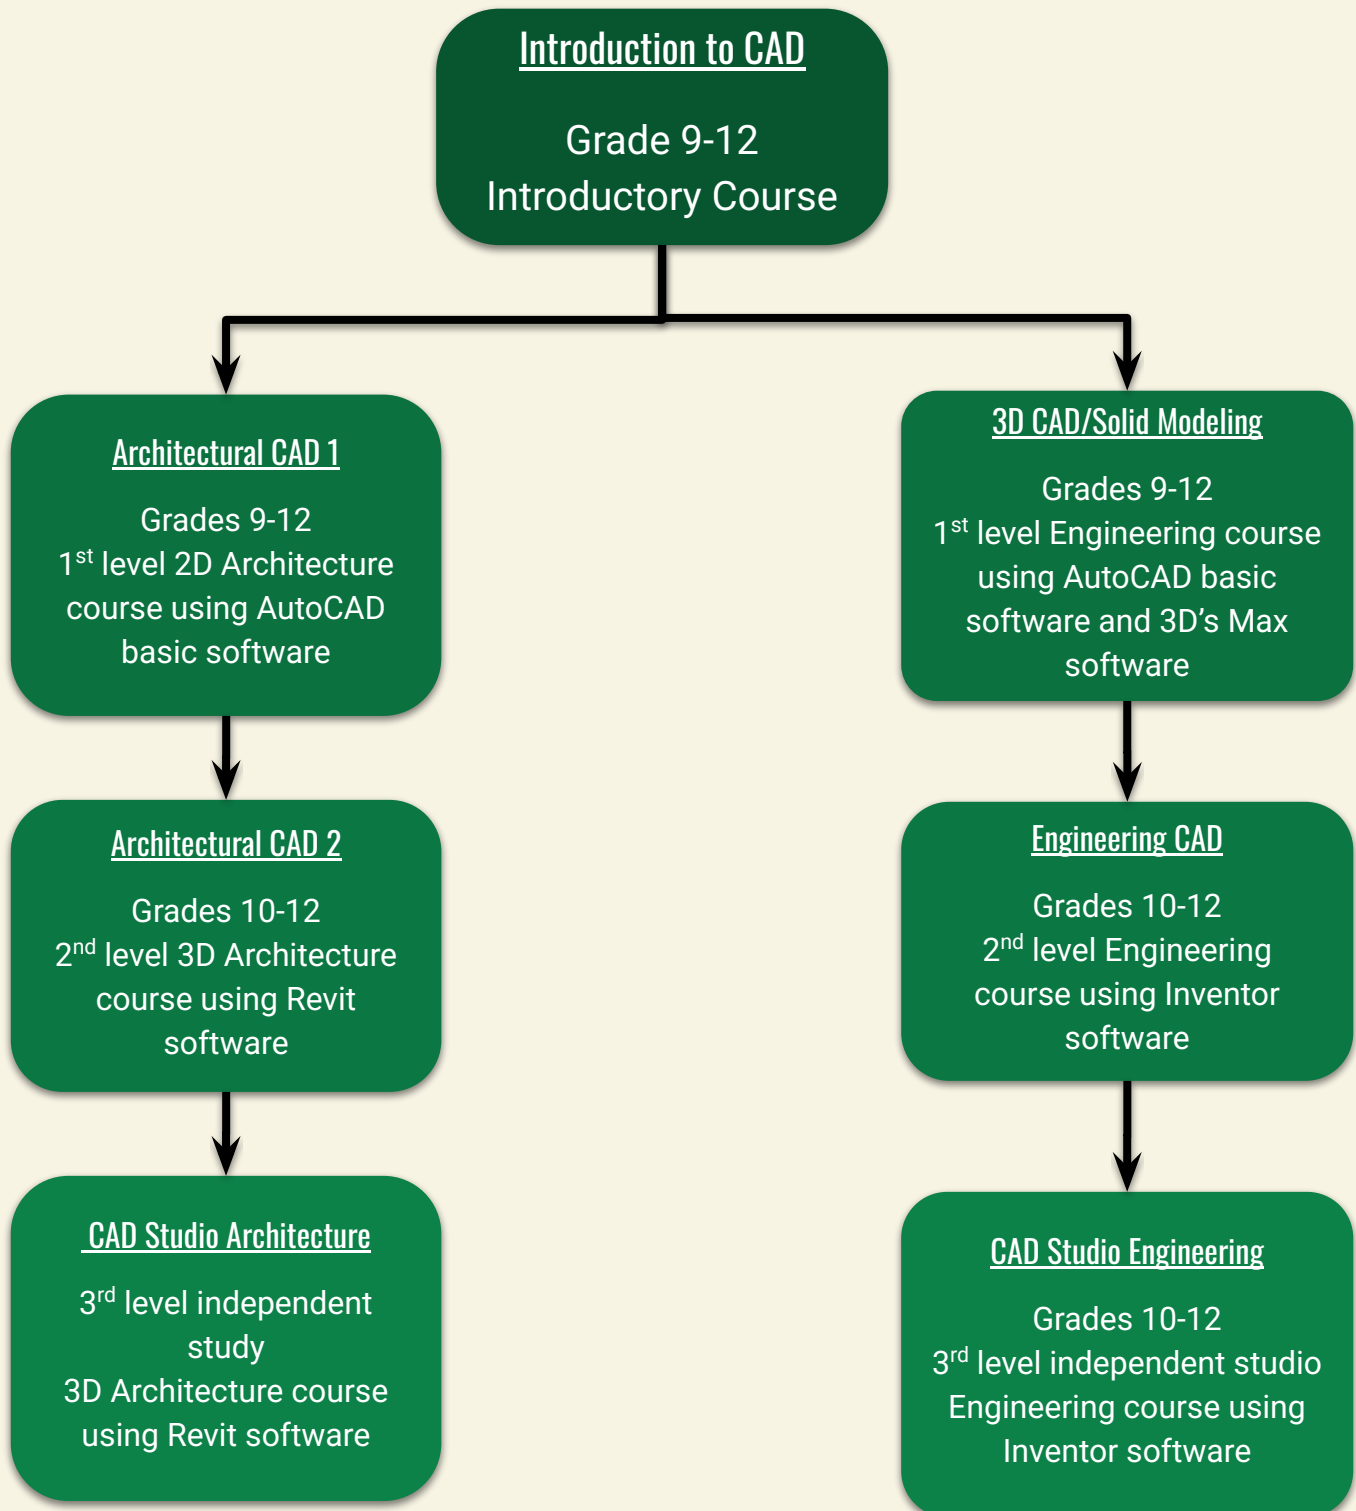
Introduction to CAD

Grade 9-12
Introductory Course

Architectural CAD 1

Grades 9-12
1$^{st}$ level 2D Architecture course using AutoCAD basic software

Architectural CAD 2

Grades 10-12
2$^{nd}$ level 3D Architecture course using Revit software

CAD Studio Architecture

3$^{rd}$ level independent study
3D Architecture course using Revit software

3D CAD/Solid Modeling

Grades 9-12
1$^{st}$ level Engineering course using AutoCAD basic software and 3D's Max software

Engineering CAD

Grades 10-12
2$^{nd}$ level Engineering course using Inventor software

CAD Studio Engineering

Grades 10-12
3$^{rd}$ level independent studio Engineering course using Inventor software